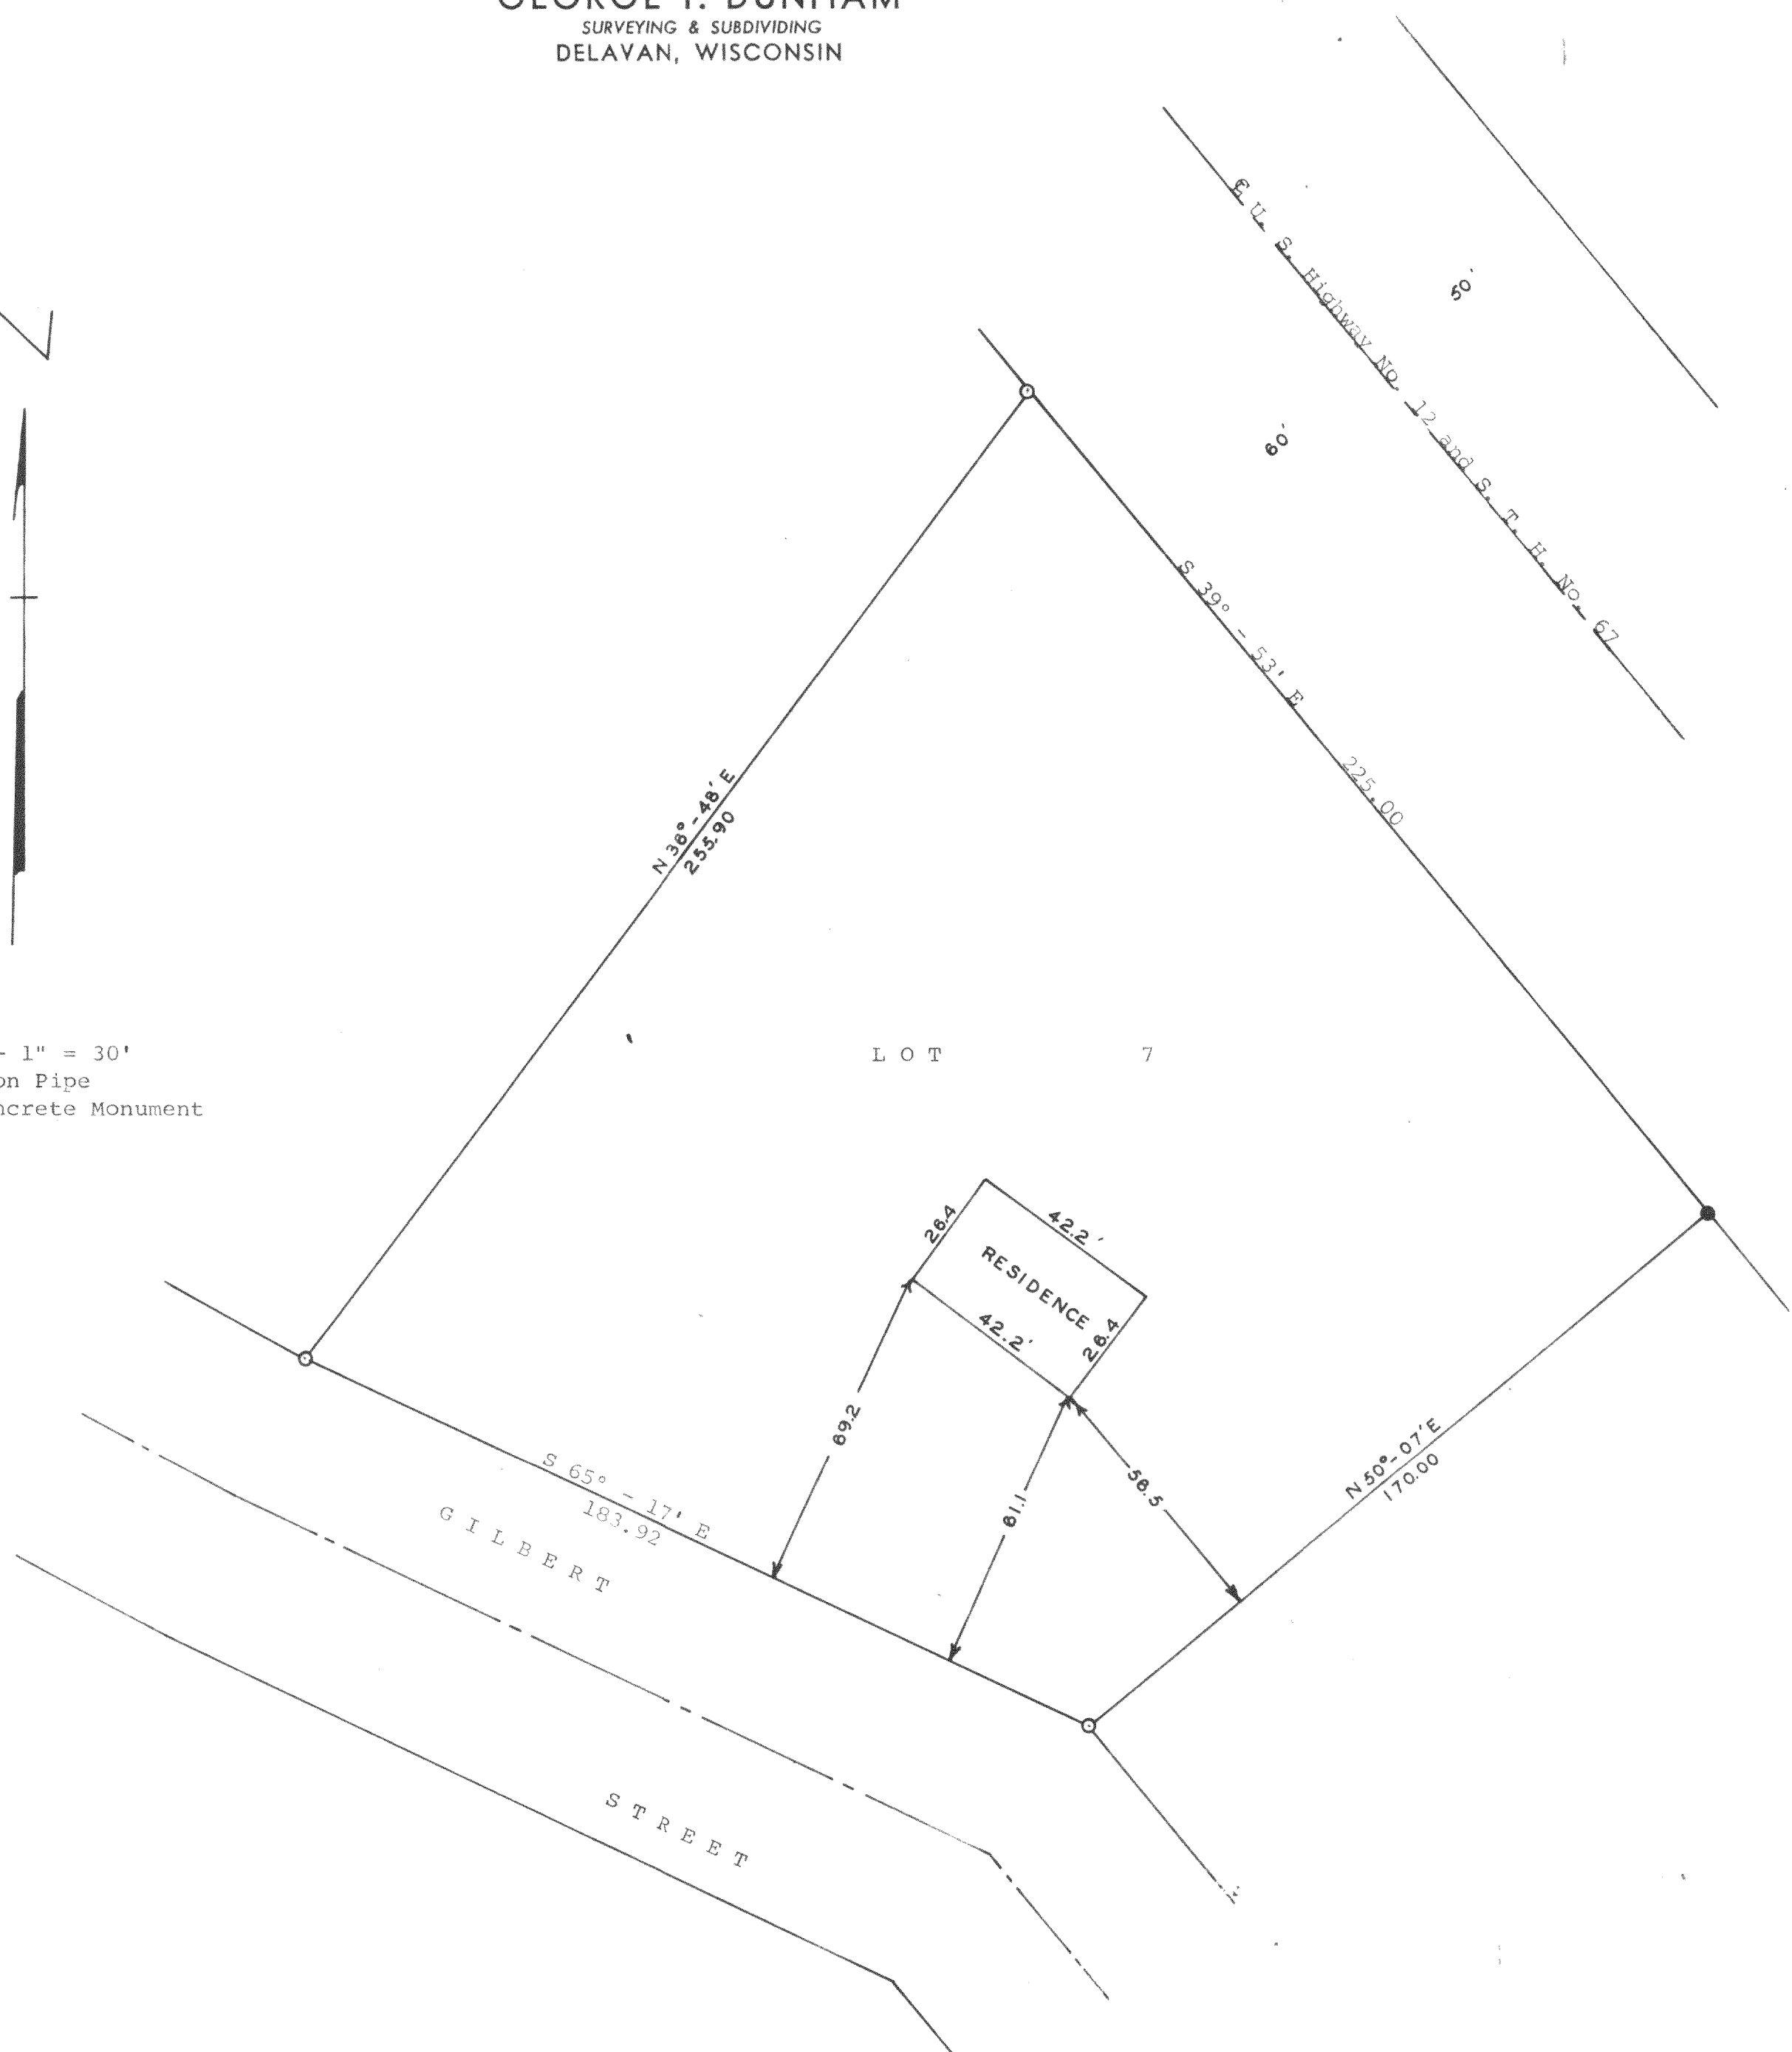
GEORGE T. DUNHAM
SURVEYING & SUBDIVIDING
DELAVAN, WISCONSIN

℄ U. S. Highway No. 12 and S. T. H. No. 67

50'

60'

S 39° - 53' E
225.00

N 38° - 48' E
255.90

- 1" = 30'
on Pipe
ncrete Monument

LOT 7

26.4
42.2'
RESIDENCE
42.2'
26.4

69.2
61.1
56.5

N 50° - 07' E
170.00

S 65° - 17' E
183.92

GILBERT

STREET